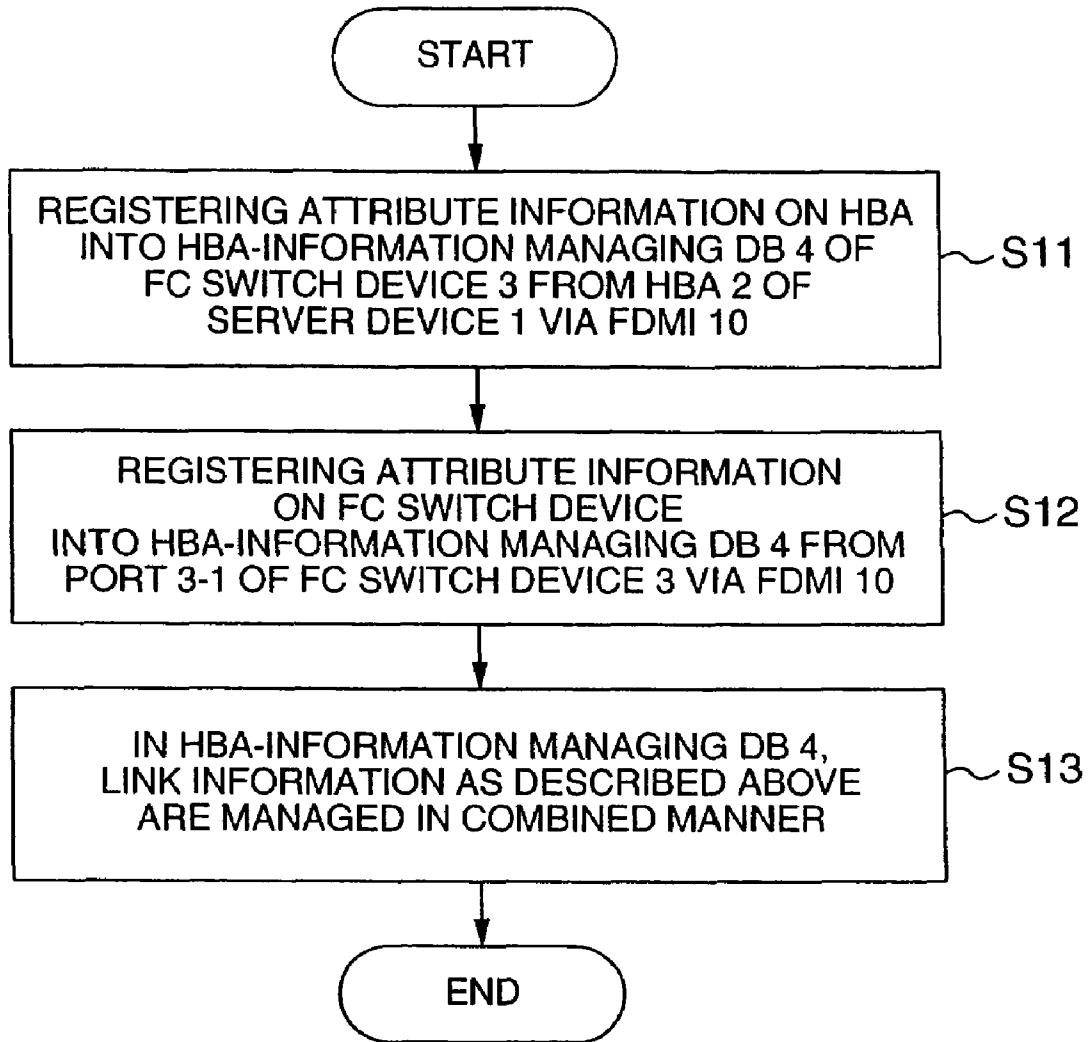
START

REGISTERING ATTRIBUTE INFORMATION ON HBA INTO HBA-INFORMATION MANAGING DB 4 OF FC SWITCH DEVICE 3 FROM HBA 2 OF SERVER DEVICE 1 VIA FDMI 10

S11

REGISTERING ATTRIBUTE INFORMATION ON FC SWITCH DEVICE INTO HBA-INFORMATION MANAGING DB 4 FROM PORT 3-1 OF FC SWITCH DEVICE 3 VIA FDMI 10

S12

IN HBA-INFORMATION MANAGING DB 4, LINK INFORMATION AS DESCRIBED ABOVE ARE MANAGED IN COMBINED MANNER

S13

END